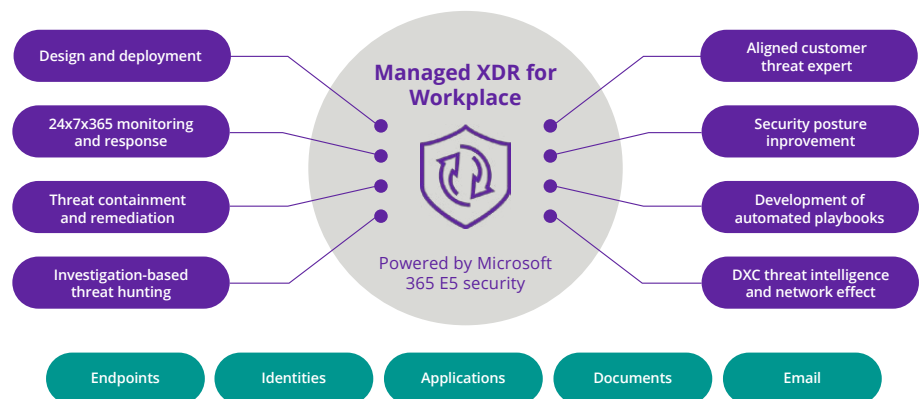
Managed XDR for Workplace

Powered by Microsoft 365 E5 security

Design and deployment

24x7x365 monitoring and response

Threat containment and remediation

Investigation-based threat hunting

Aligned customer threat expert

Security posture inprovement

Development of automated playbooks

DXC threat intelligence and network effect

Endpoints

Identities

Applications

Documents

Email